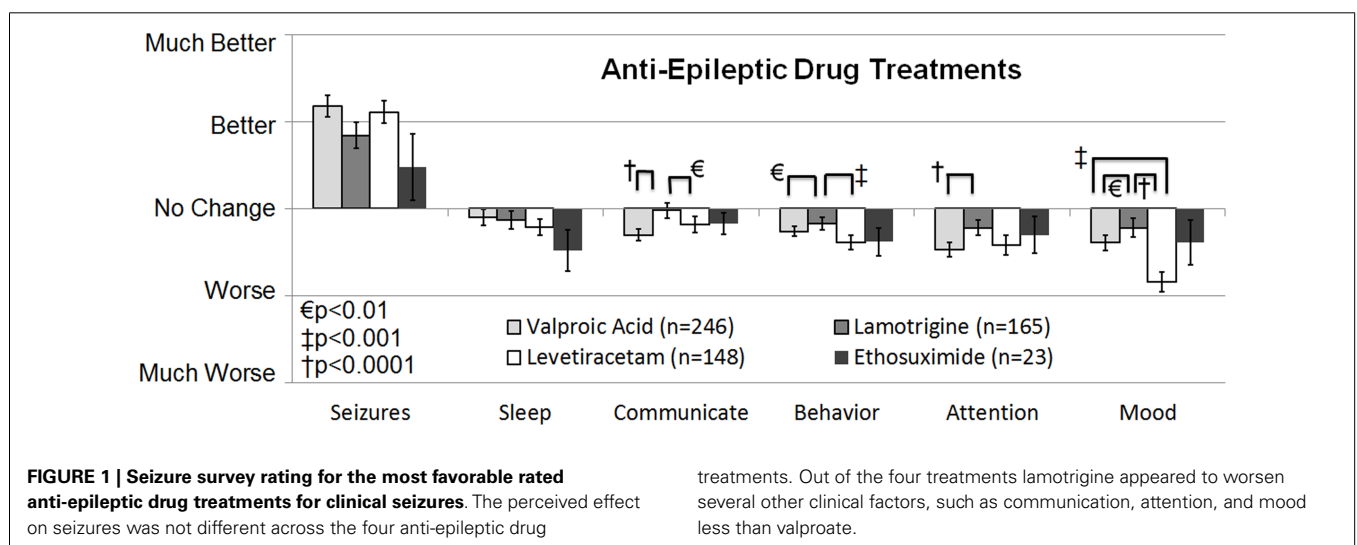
Much Better
Better
No Change
Worse
Much Worse

Anti-Epileptic Drug Treatments

€p<0.01
‡p<0.001
†p<0.0001

† €
€ ‡
†
‡ € †

Valproic Acid (n=246)
Lamotrigine (n=165)
Levetiracetam (n=148)
Ethosuximide (n=23)

Seizures Sleep Communicate Behavior Attention Mood

**FIGURE 1 | Seizure survey rating for the most favorable rated anti-epileptic drug treatments for clinical seizures**. The perceived effect on seizures was not different across the four anti-epileptic drug treatments. Out of the four treatments lamotrigine appeared to worsen several other clinical factors, such as communication, attention, and mood less than valproate.